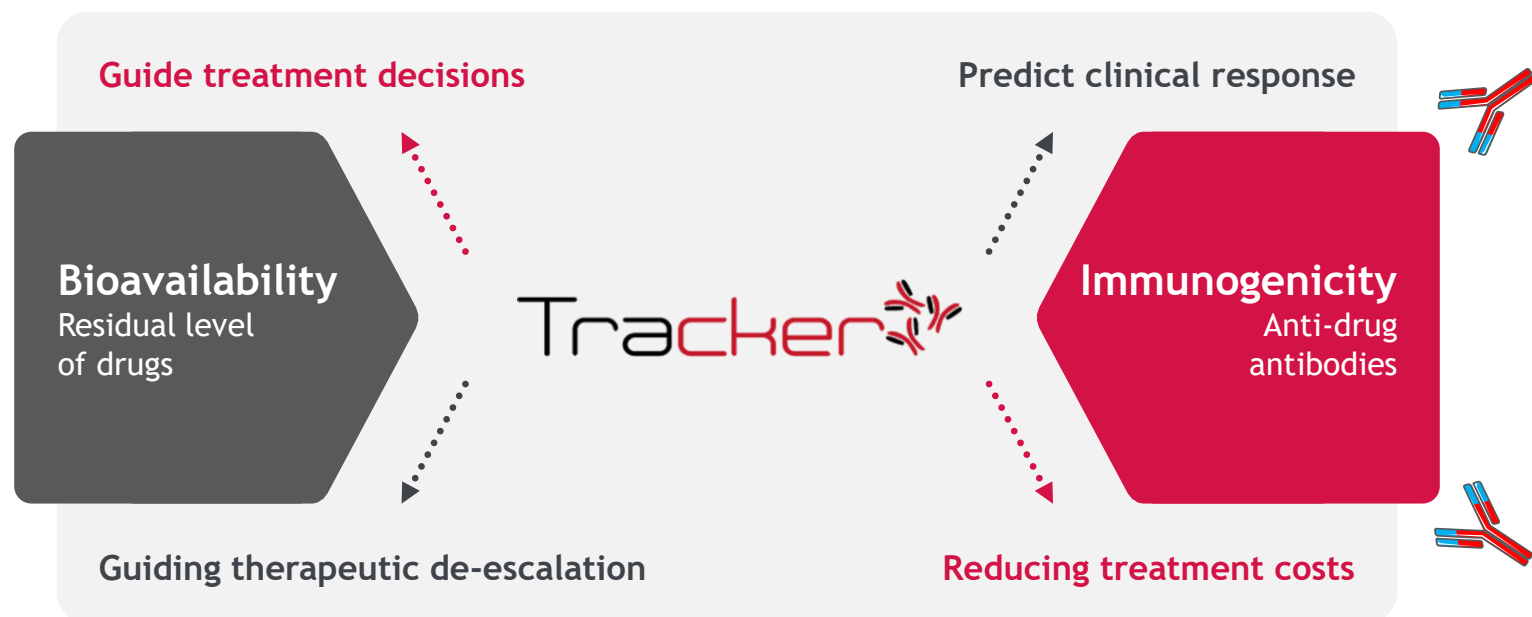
Guide treatment decisions

Predict clinical response

Bioavailability
Residual level of drugs

Tracker

Immunogenicity
Anti-drug antibodies

Guiding therapeutic de-escalation

Reducing treatment costs